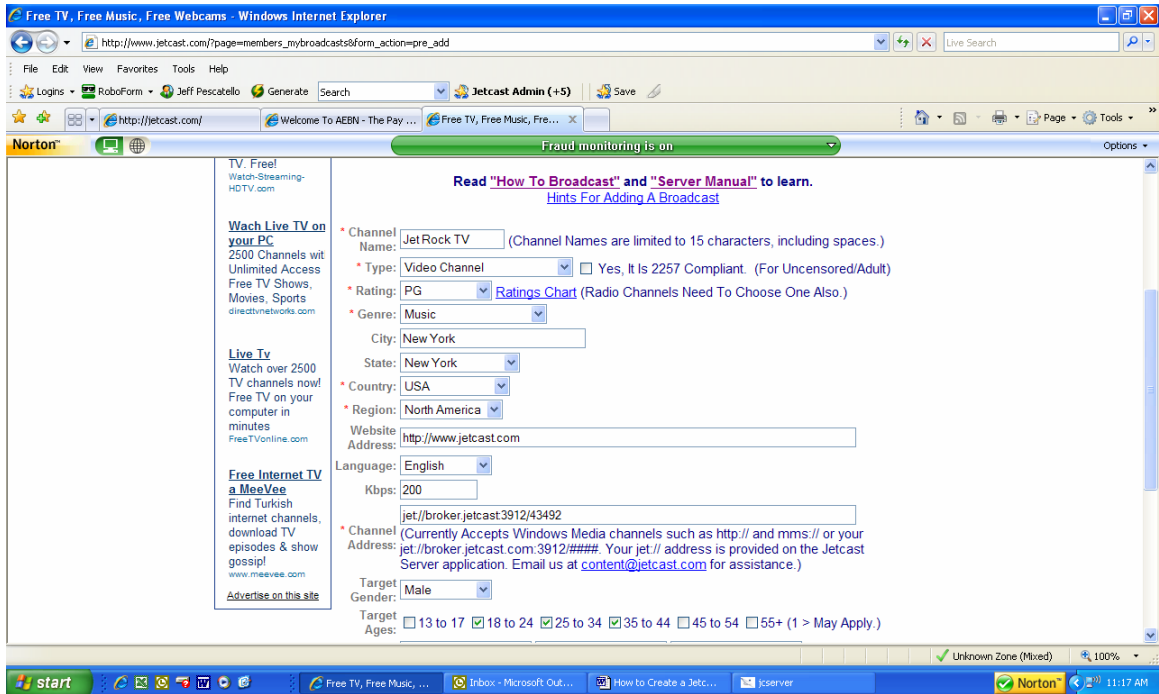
Free TV, Free Music, Free Webcams - Windows Internet Explorer

http://www.jetcast.com/?page=members_mybroadcasts&form_action=pre_add

Live Search

File Edit View Favorites Tools Help

Logins RoboForm Jeff Pescatello Generate Search Jetcast Admin (+5) Save

http://jetcast.com/ Welcome To AEBN - The Pay ... Free TV, Free Music, Fre...

Page Tools

Norton Fraud monitoring is on Options

TV. Free!
Watch-Streaming-HDTV.com

Wach Live TV on your PC
2500 Channels wit Unlimited Access Free TV Shows, Movies, Sports
directtvnetworks.com

Live Tv
Watch over 2500 TV channels now! Free TV on your computer in minutes
FreeTVonline.com

Free Internet TV a MeeVee
Find Turkish internet channels, download TV episodes & show gossip!
www.meevee.com

Advertise on this site

Read "How To Broadcast" and "Server Manual" to learn.
Hints For Adding A Broadcast

* Channel Name: Jet Rock TV (Channel Names are limited to 15 characters, including spaces.)

* Type: Video Channel Yes, It Is 2257 Compliant. (For Uncensored/Adult)

* Rating: PG Ratings Chart (Radio Channels Need To Choose One Also.)

* Genre: Music

City: New York

State: New York

* Country: USA

* Region: North America

Website Address: http://www.jetcast.com

Language: English

Kbps: 200

* Channel Address: jet://broker.jetcast:3912/43492
(Currently Accepts Windows Media channels such as http:// and mms:// or your jet://broker.jetcast.com:3912/####. Your jet:// address is provided on the Jetcast Server application. Email us at content@jetcast.com for assistance.)

Target Gender: Male

Target Ages: 13 to 17 18 to 24 25 to 34 35 to 44 45 to 54 55+ (1 > May Apply.)

Unknown Zone (Mixed) 100%

start Free TV, Free Music, ... Inbox - Microsoft Out... How to Create a Jetc... jcserver Norton 11:17 AM